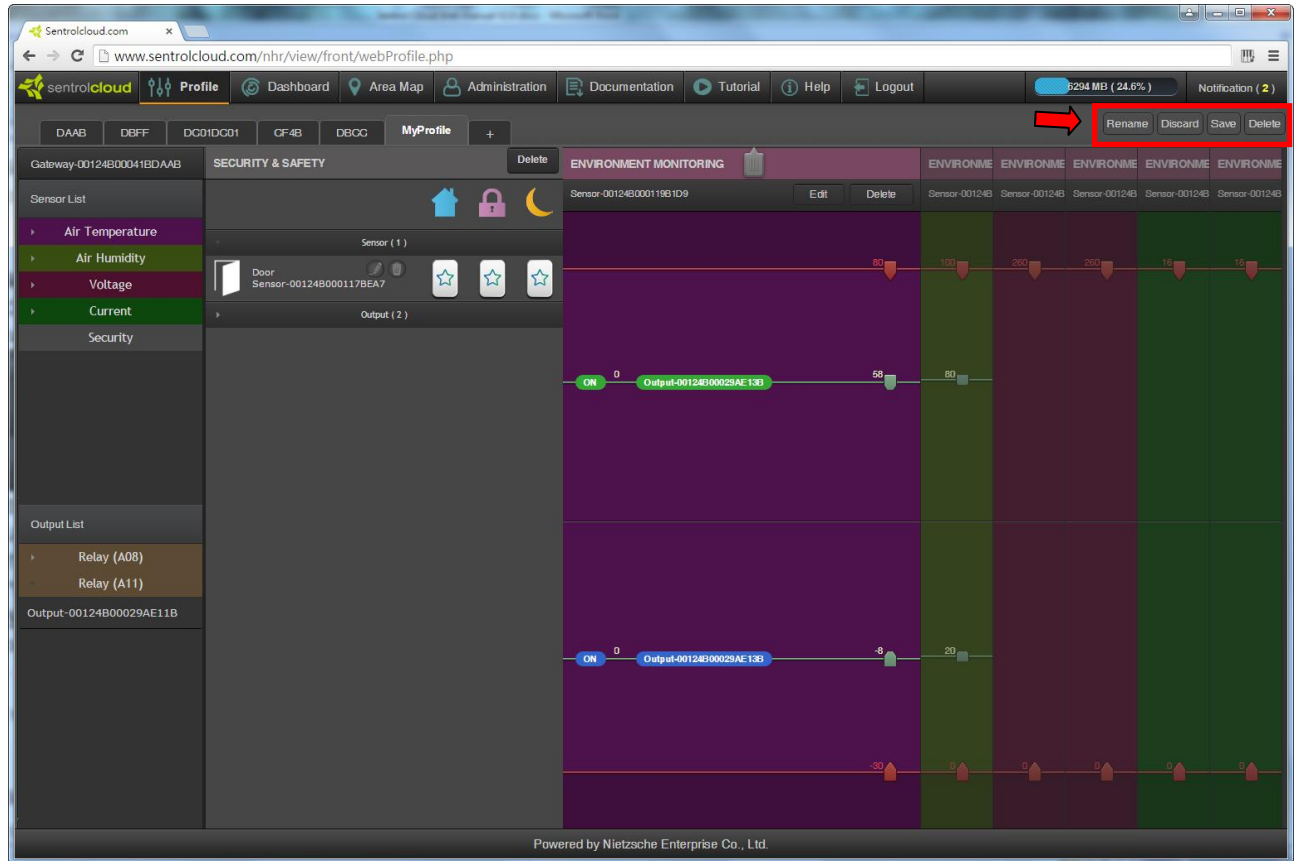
Sentrolcloud.com ×

www.sentrolcloud.com/nhr/view/front/webProfile.php

sentrolcloud Profile Dashboard Area Map Administration Documentation Tutorial Help Logout 6294 MB ( 24.6% ) Notification ( 2 )

DAAB DBFF DC01DC01 CF4B DBCC MyProfile +

Rename Discard Save Delete

Gateway-00124B00041BDAAB

Sensor List

Air Temperature

Air Humidity

Voltage

Current

Security

Output List

Relay (A08)

Relay (A11)

Output-00124B00029AE11B

SECURITY & SAFETY Delete

Sensor ( 1 )

Door
Sensor-00124B000117BEA7

Output ( 2 )

ENVIRONMENT MONITORING

Sensor-00124B000119B1D9 Edit Delete

ENVIRONME ENVIRONME ENVIRONME ENVIRONME ENVIRONME

Sensor-00124B Sensor-00124B Sensor-00124B Sensor-00124B Sensor-00124B

80 100 260 260 16 16

ON 0 Output-00124B00029AE13B 58 80

ON 0 Output-00124B00029AE13B -8 20

-30 0 0 0 0 0

Powered by Nietzsche Enterprise Co., Ltd.